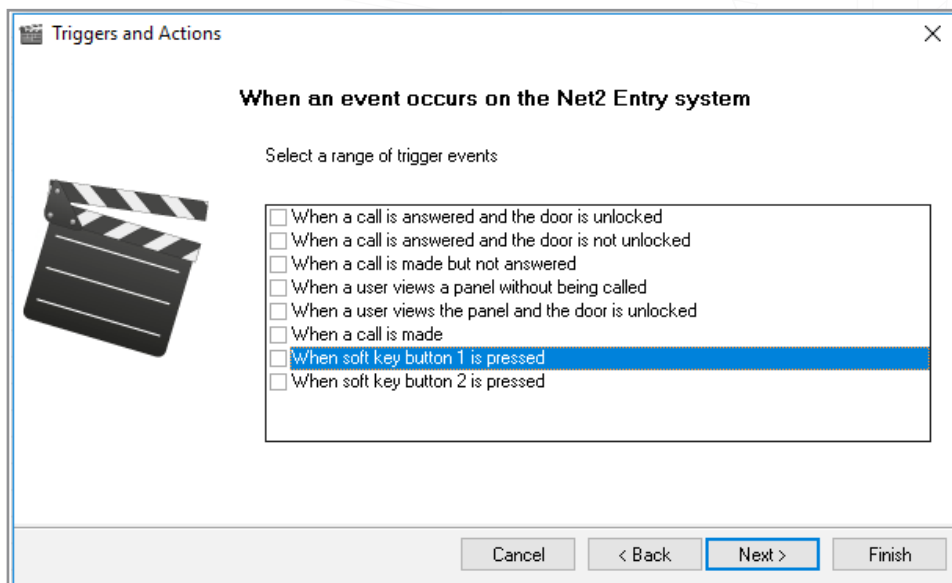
Triggers and Actions

When an event occurs on the Net2 Entry system

Select a range of trigger events

When a call is answered and the door is unlocked
When a call is answered and the door is not unlocked
When a call is made but not answered
When a user views a panel without being called
When a user views the panel and the door is unlocked
When a call is made
When soft key button 1 is pressed
When soft key button 2 is pressed

Cancel
< Back
Next >
Finish